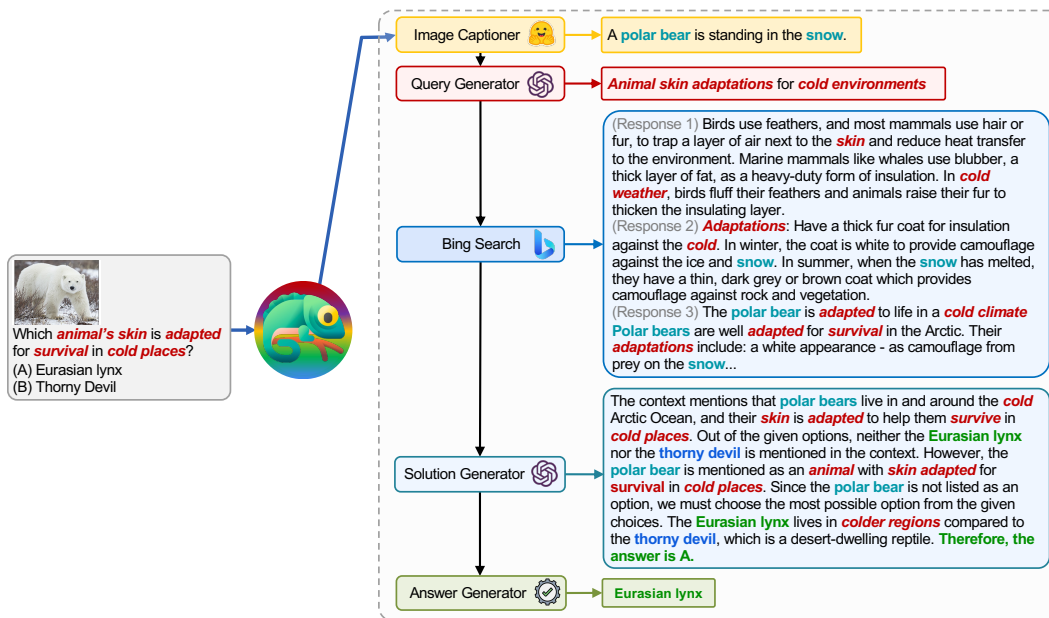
Image Captioner

A polar bear is standing in the snow.

Query Generator

Animal skin adaptations for cold environments

(Response 1) Birds use feathers, and most mammals use hair or fur, to trap a layer of air next to the skin and reduce heat transfer to the environment. Marine mammals like whales use blubber, a thick layer of fat, as a heavy-duty form of insulation. In cold weather, birds fluff their feathers and animals raise their fur to thicken the insulating layer.
(Response 2) Adaptations: Have a thick fur coat for insulation against the cold. In winter, the coat is white to provide camouflage against the ice and snow. In summer, when the snow has melted, they have a thin, dark grey or brown coat which provides camouflage against rock and vegetation.
(Response 3) The polar bear is adapted to life in a cold climate Polar bears are well adapted for survival in the Arctic. Their adaptations include: a white appearance - as camouflage from prey on the snow...

Bing Search

Which animal's skin is adapted for survival in cold places?
(A) Eurasian lynx
(B) Thorny Devil

The context mentions that polar bears live in and around the cold Arctic Ocean, and their skin is adapted to help them survive in cold places. Out of the given options, neither the Eurasian lynx nor the thorny devil is mentioned in the context. However, the polar bear is mentioned as an animal with skin adapted for survival in cold places. Since the polar bear is not listed as an option, we must choose the most possible option from the given choices. The Eurasian lynx lives in colder regions compared to the thorny devil, which is a desert-dwelling reptile. Therefore, the answer is A.

Solution Generator

Answer Generator

Eurasian lynx